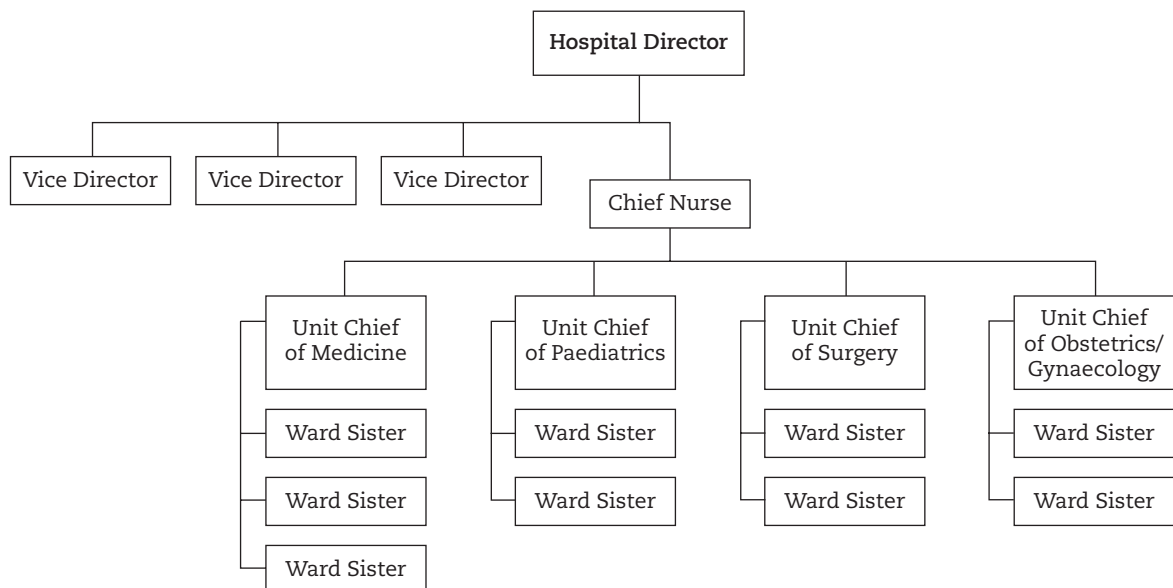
Hospital Director

Vice Director

Vice Director

Vice Director

Chief Nurse

Unit Chief of Medicine

Ward Sister

Ward Sister

Ward Sister

Unit Chief of Paediatrics

Ward Sister

Ward Sister

Unit Chief of Surgery

Ward Sister

Ward Sister

Unit Chief of Obstetrics/ Gynaecology

Ward Sister

Ward Sister